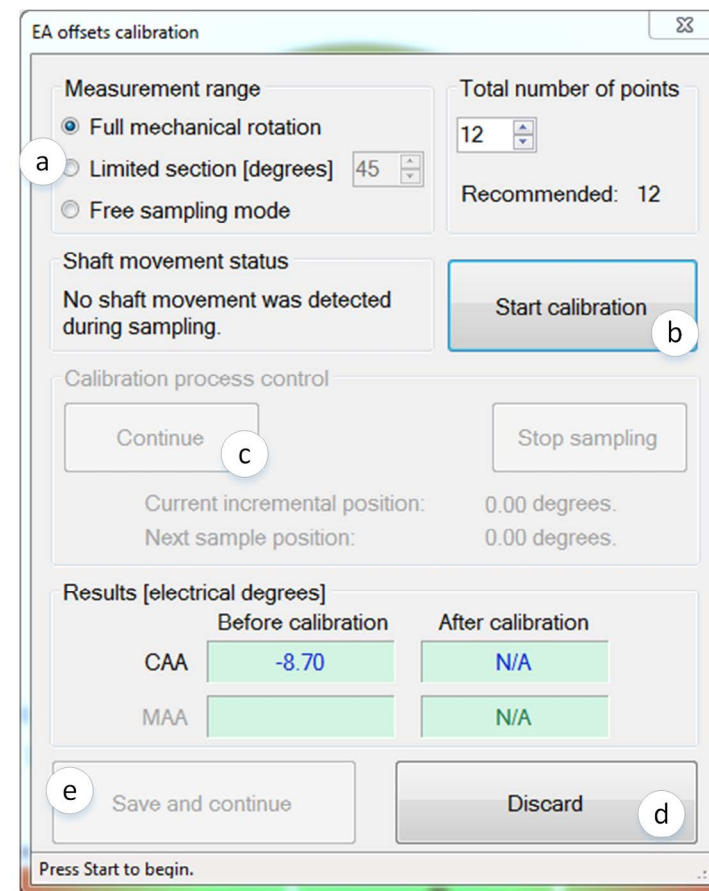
EA offsets calibration

Measurement range
Full mechanical rotation
a
Limited section [degrees] 45
Free sampling mode

Total number of points
12
Recommended: 12

Shaft movement status
No shaft movement was detected during sampling.

Start calibration
b

Calibration process control
Continue
c
Stop sampling

Current incremental position: 0.00 degrees.
Next sample position: 0.00 degrees.

Results [electrical degrees]

| | Before calibration | After calibration |
|---|---|---|
| CAA | -8.70 | N/A |
| MAA | | N/A |

e
Save and continue
Discard
d

Press Start to begin.